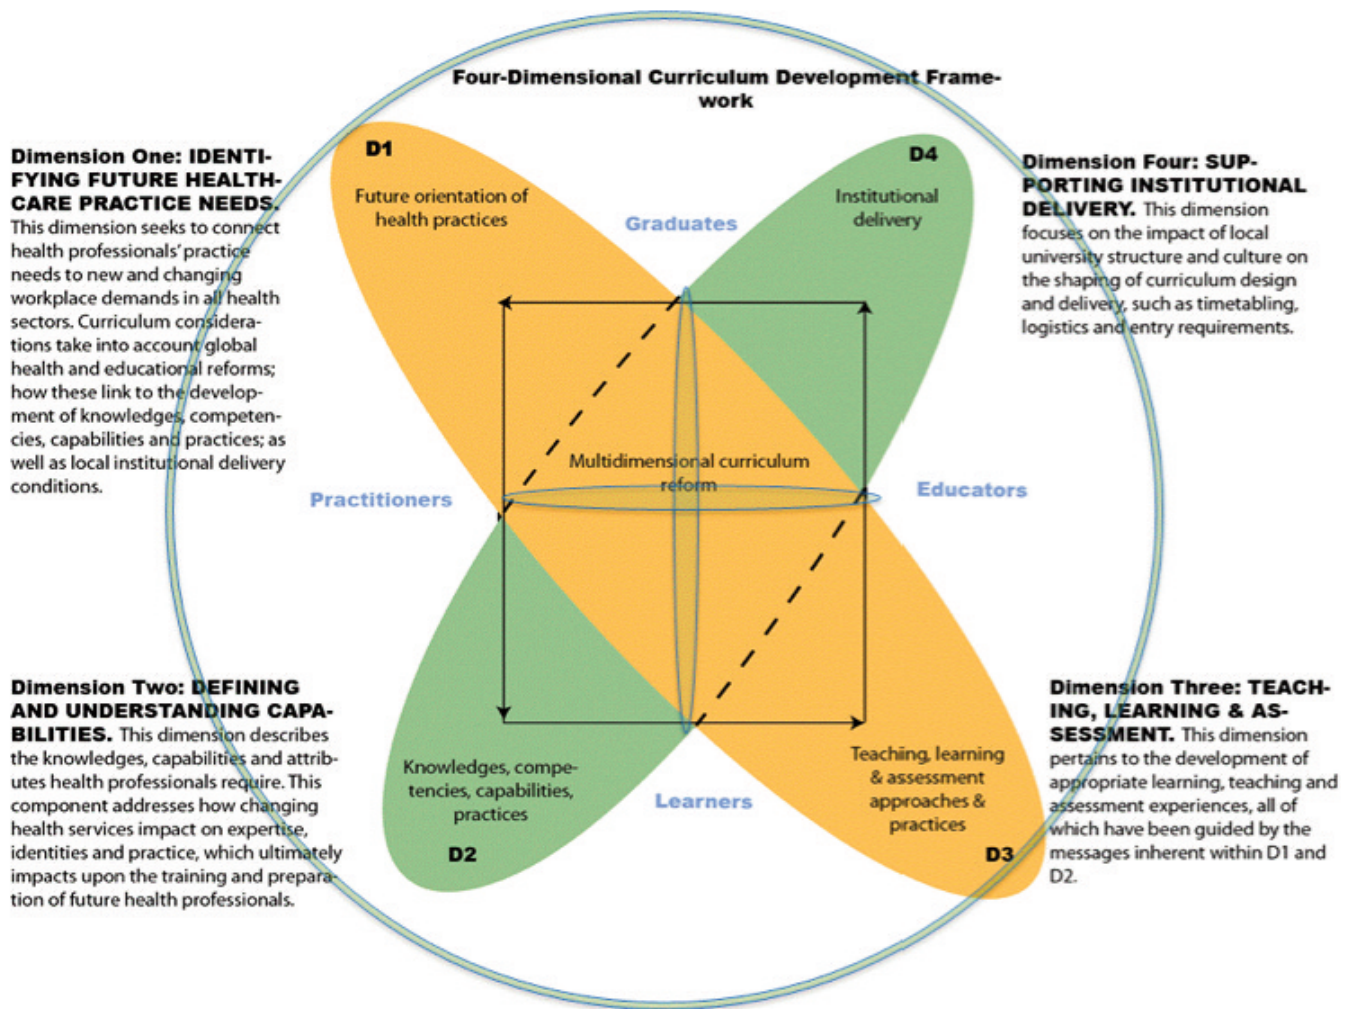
Four-Dimensional Curriculum Development Framework

Dimension One: IDENTIFYING FUTURE HEALTHCARE PRACTICE NEEDS. This dimension seeks to connect health professionals' practice needs to new and changing workplace demands in all health sectors. Curriculum considerations take into account global health and educational reforms; how these link to the development of knowledges, competencies, capabilities and practices; as well as local institutional delivery conditions.

D1

Future orientation of health practices

Graduates

D4

Institutional delivery

Dimension Four: SUPPORTING INSTITUTIONAL DELIVERY. This dimension focuses on the impact of local university structure and culture on the shaping of curriculum design and delivery, such as timetabling, logistics and entry requirements.

Practitioners

Multidimensional curriculum reform

Educators

Dimension Two: DEFINING AND UNDERSTANDING CAPABILITIES. This dimension describes the knowledges, capabilities and attributes health professionals require. This component addresses how changing health services impact on expertise, identities and practice, which ultimately impacts upon the training and preparation of future health professionals.

Knowledges, competencies, capabilities, practices

D2

Learners

Teaching, learning & assessment approaches & practices

D3

Dimension Three: TEACHING, LEARNING & ASSESSMENT. This dimension pertains to the development of appropriate learning, teaching and assessment experiences, all of which have been guided by the messages inherent within D1 and D2.